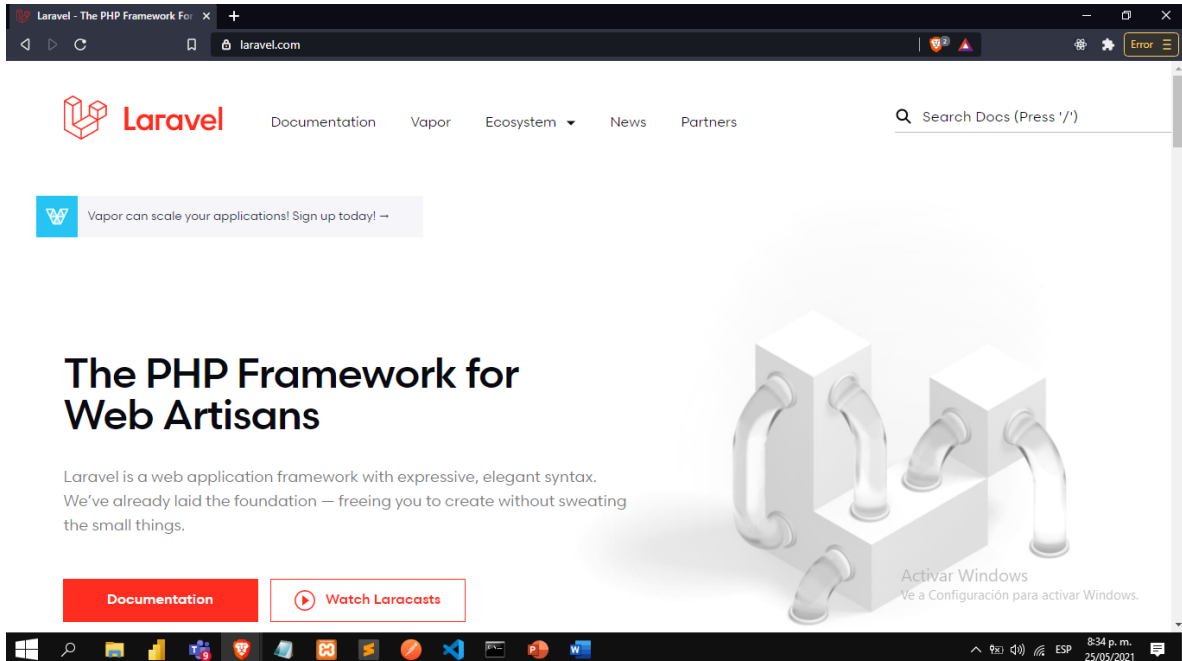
Laravel - The PHP Framework For ×

laravel.com

Error

Laravel

Documentation Vapor Ecosystem News Partners

Search Docs (Press '/')

Vapor can scale your applications! Sign up today! →

The PHP Framework for Web Artisans

Laravel is a web application framework with expressive, elegant syntax. We've already laid the foundation — freeing you to create without sweating the small things.

Documentation

Watch Laracasts

Activar Windows
Ve a Configuración para activar Windows.

ESP 8:34 p. m. 25/05/2021